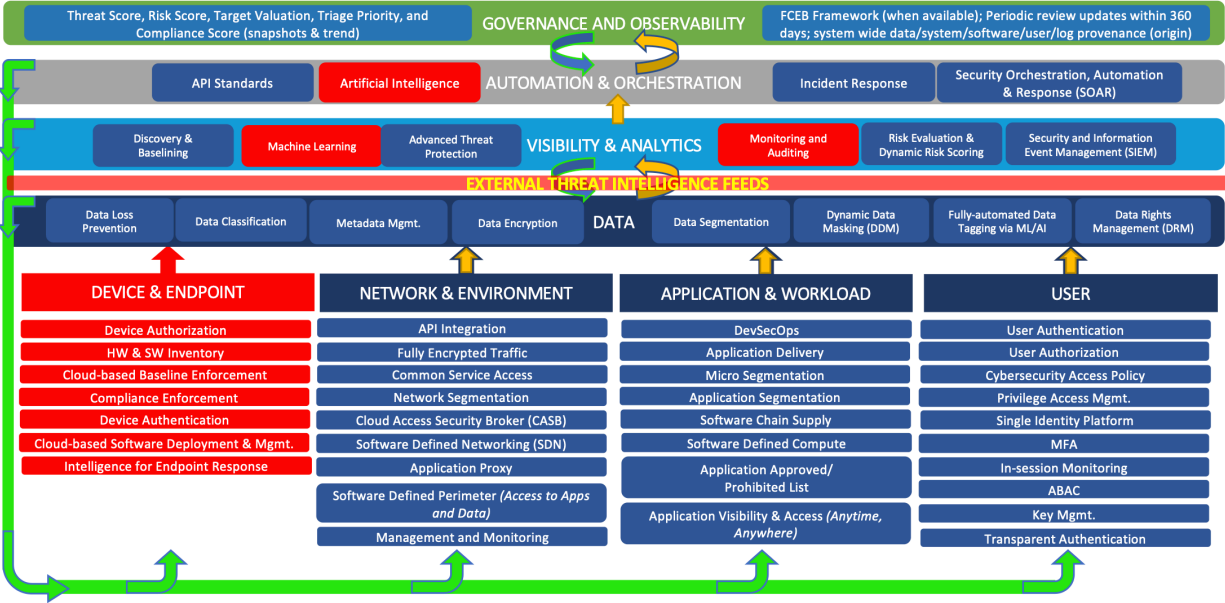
Threat Score, Risk Score, Target Valuation, Triage Priority, and Compliance Score (snapshots & trend)

GOVERNANCE AND OBSERVABILITY

FCEB Framework (when available); Periodic review updates within 360 days; system wide data/system/software/user/log provenance (origin)

API Standards

Artificial Intelligence

AUTOMATION & ORCHESTRATION

Incident Response

Security Orchestration, Automation & Response (SOAR)

Discovery & Baselining

Machine Learning

Advanced Threat Protection

VISIBILITY & ANALYTICS

Monitoring and Auditing

Risk Evaluation & Dynamic Risk Scoring

Security and Information Event Management (SIEM)

EXTERNAL THREAT INTELLIGENCE FEEDS

Data Loss Prevention

Data Classification

Metadata Mgmt.

Data Encryption

DATA

Data Segmentation

Dynamic Data Masking (DDM)

Fully-automated Data Tagging via ML/AI

Data Rights Management (DRM)

DEVICE & ENDPOINT

Device Authorization
HW & SW Inventory
Cloud-based Baseline Enforcement
Compliance Enforcement
Device Authentication
Cloud-based Software Deployment & Mgmt.
Intelligence for Endpoint Response

NETWORK & ENVIRONMENT

API Integration
Fully Encrypted Traffic
Common Service Access
Network Segmentation
Cloud Access Security Broker (CASB)
Software Defined Networking (SDN)
Application Proxy
Software Defined Perimeter *(Access to Apps and Data)*
Management and Monitoring

APPLICATION & WORKLOAD

DevSecOps
Application Delivery
Micro Segmentation
Application Segmentation
Software Chain Supply
Software Defined Compute
Application Approved/ Prohibited List
Application Visibility & Access *(Anytime, Anywhere)*

USER

User Authentication
User Authorization
Cybersecurity Access Policy
Privilege Access Mgmt.
Single Identity Platform
MFA
In-session Monitoring
ABAC
Key Mgmt.
Transparent Authentication